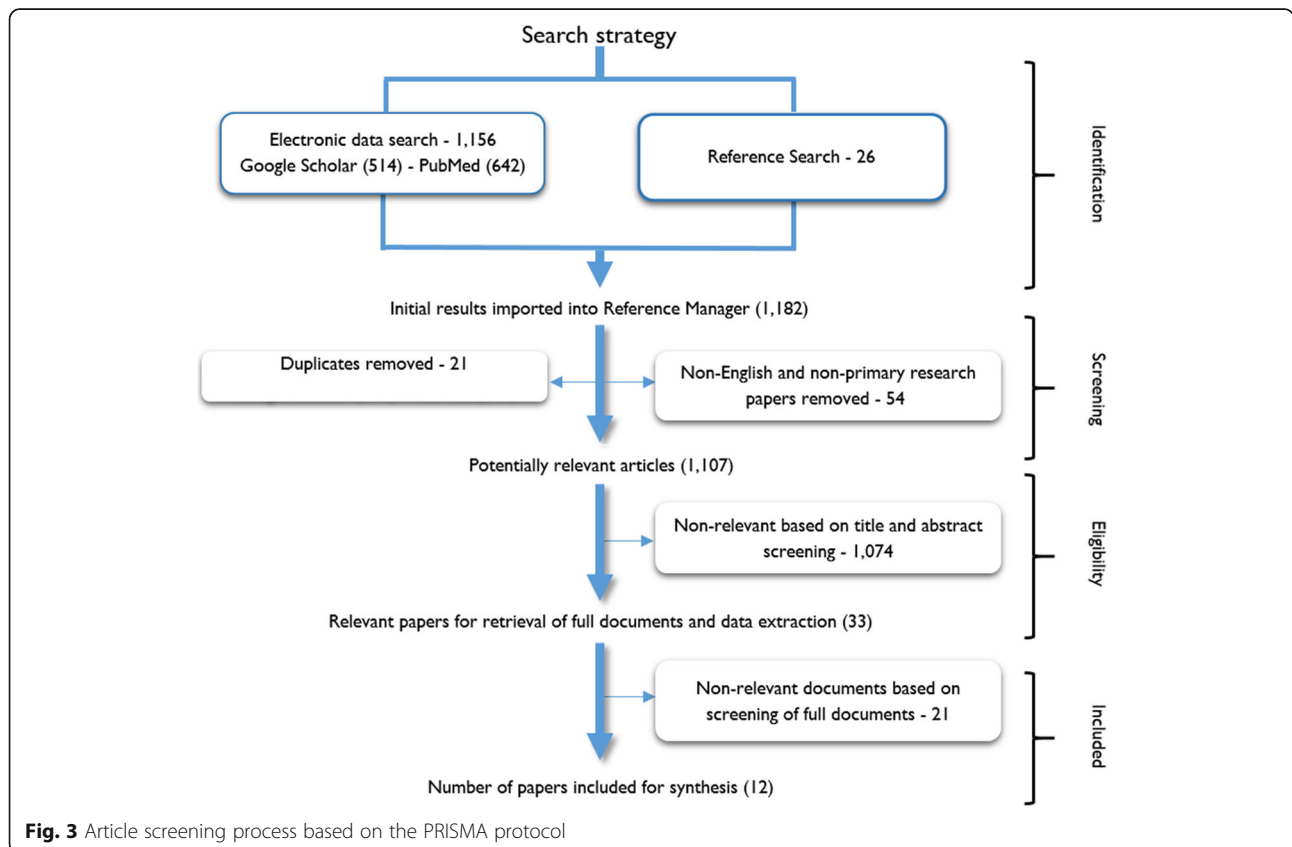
Search strategy

Electronic data search - 1,156
Google Scholar (514) - PubMed (642)

Reference Search - 26

Identification

Initial results imported into Reference Manager (1,182)

Duplicates removed - 21

Non-English and non-primary research papers removed - 54

Screening

Potentially relevant articles (1,107)

Non-relevant based on title and abstract screening - 1,074

Eligibility

Relevant papers for retrieval of full documents and data extraction (33)

Non-relevant documents based on screening of full documents - 21

Included

Number of papers included for synthesis (12)

**Fig. 3** Article screening process based on the PRISMA protocol